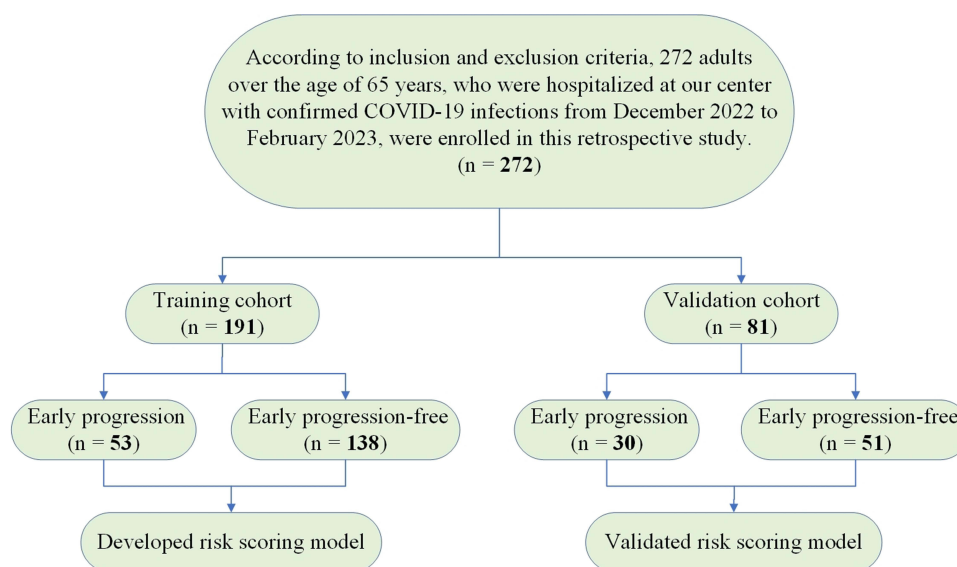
According to inclusion and exclusion criteria, 272 adults over the age of 65 years, who were hospitalized at our center with confirmed COVID-19 infections from December 2022 to February 2023, were enrolled in this retrospective study.
(n = **272**)

Training cohort
(n = **191**)

Early progression
(n = **53**)

Early progression-free
(n = **138**)

Developed risk scoring model

Validation cohort
(n = **81**)

Early progression
(n = **30**)

Early progression-free
(n = **51**)

Validated risk scoring model